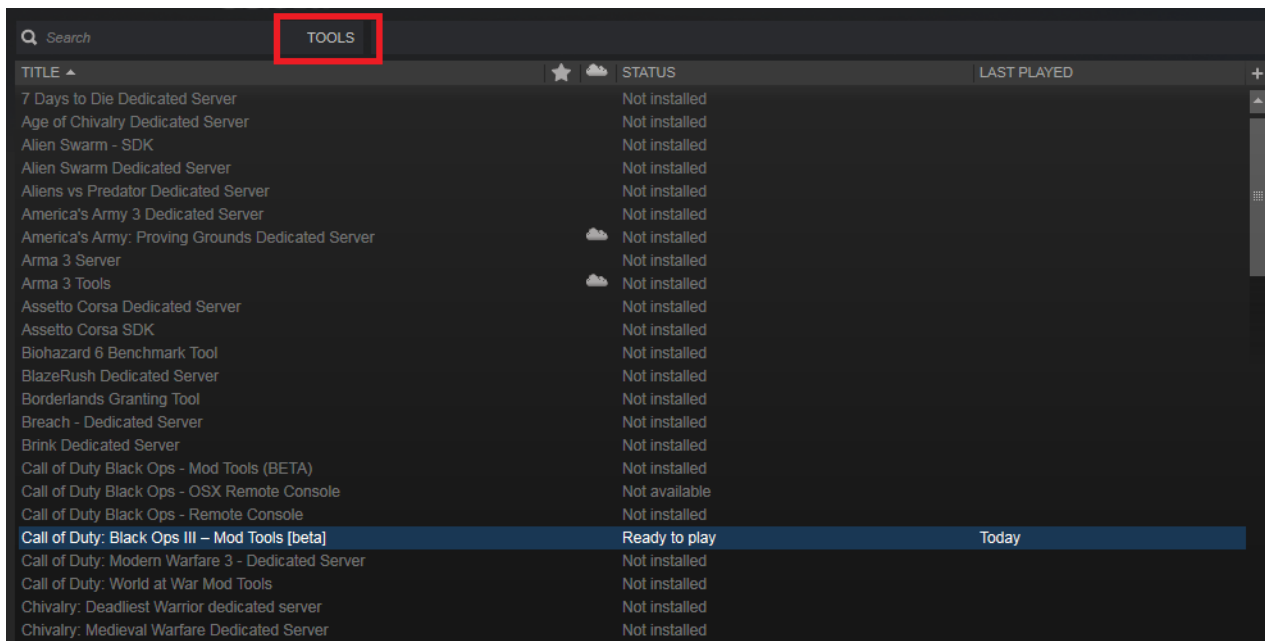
Search TOOLS

| TITLE ▲ | STATUS | LAST PLAYED |
|---|---|---|
| 7 Days to Die Dedicated Server | Not installed | |
| Age of Chivalry Dedicated Server | Not installed | |
| Alien Swarm - SDK | Not installed | |
| Alien Swarm Dedicated Server | Not installed | |
| Aliens vs Predator Dedicated Server | Not installed | |
| America's Army 3 Dedicated Server | Not installed | |
| America's Army: Proving Grounds Dedicated Server | Not installed | |
| Arma 3 Server | Not installed | |
| Arma 3 Tools | Not installed | |
| Assetto Corsa Dedicated Server | Not installed | |
| Assetto Corsa SDK | Not installed | |
| Biohazard 6 Benchmark Tool | Not installed | |
| BlazeRush Dedicated Server | Not installed | |
| Borderlands Granting Tool | Not installed | |
| Breach - Dedicated Server | Not installed | |
| Brink Dedicated Server | Not installed | |
| Call of Duty Black Ops - Mod Tools (BETA) | Not installed | |
| Call of Duty Black Ops - OSX Remote Console | Not available | |
| Call of Duty Black Ops - Remote Console | Not installed | |
| Call of Duty: Black Ops III – Mod Tools [beta] | Ready to play | Today |
| Call of Duty: Modern Warfare 3 - Dedicated Server | Not installed | |
| Call of Duty: World at War Mod Tools | Not installed | |
| Chivalry: Deadliest Warrior dedicated server | Not installed | |
| Chivalry: Medieval Warfare Dedicated Server | Not installed | |